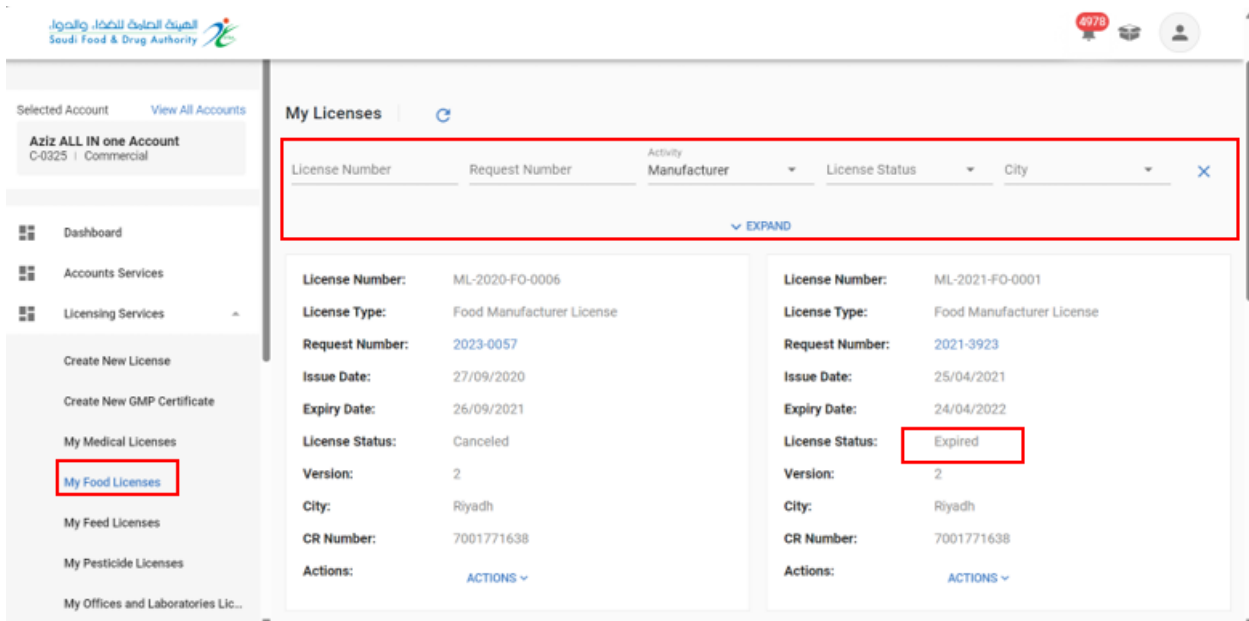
الهيئة العامة للغذاء والدواء
Saudi Food & Drug Authority

4978

Selected Account View All Accounts
Aziz ALL IN one Account
C-0325 | Commercial

Dashboard
Accounts Services
Licensing Services
Create New License
Create New GMP Certificate
My Medical Licenses
My Food Licenses
My Feed Licenses
My Pesticide Licenses
My Offices and Laboratories Lic...

My Licenses

License Number
Request Number
Activity
Manufacturer
License Status
City

EXPAND

License Number: ML-2020-FO-0006
License Type: Food Manufacturer License
Request Number: 2023-0057
Issue Date: 27/09/2020
Expiry Date: 26/09/2021
License Status: Canceled
Version: 2
City: Riyadh
CR Number: 7001771638
Actions: ACTIONS

License Number: ML-2021-FO-0001
License Type: Food Manufacturer License
Request Number: 2021-3923
Issue Date: 25/04/2021
Expiry Date: 24/04/2022
License Status: Expired
Version: 2
City: Riyadh
CR Number: 7001771638
Actions: ACTIONS